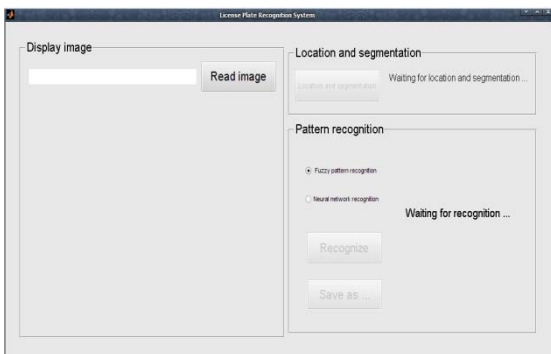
License Plate Recognition System

Display image

Read image

Location and segmentation

Location and segmentation

Waiting for location and segmentation ...

Pattern recognition

Fuzzy pattern recognition

Neural network recognition

Waiting for recognition ...

Recognize

Save as ...